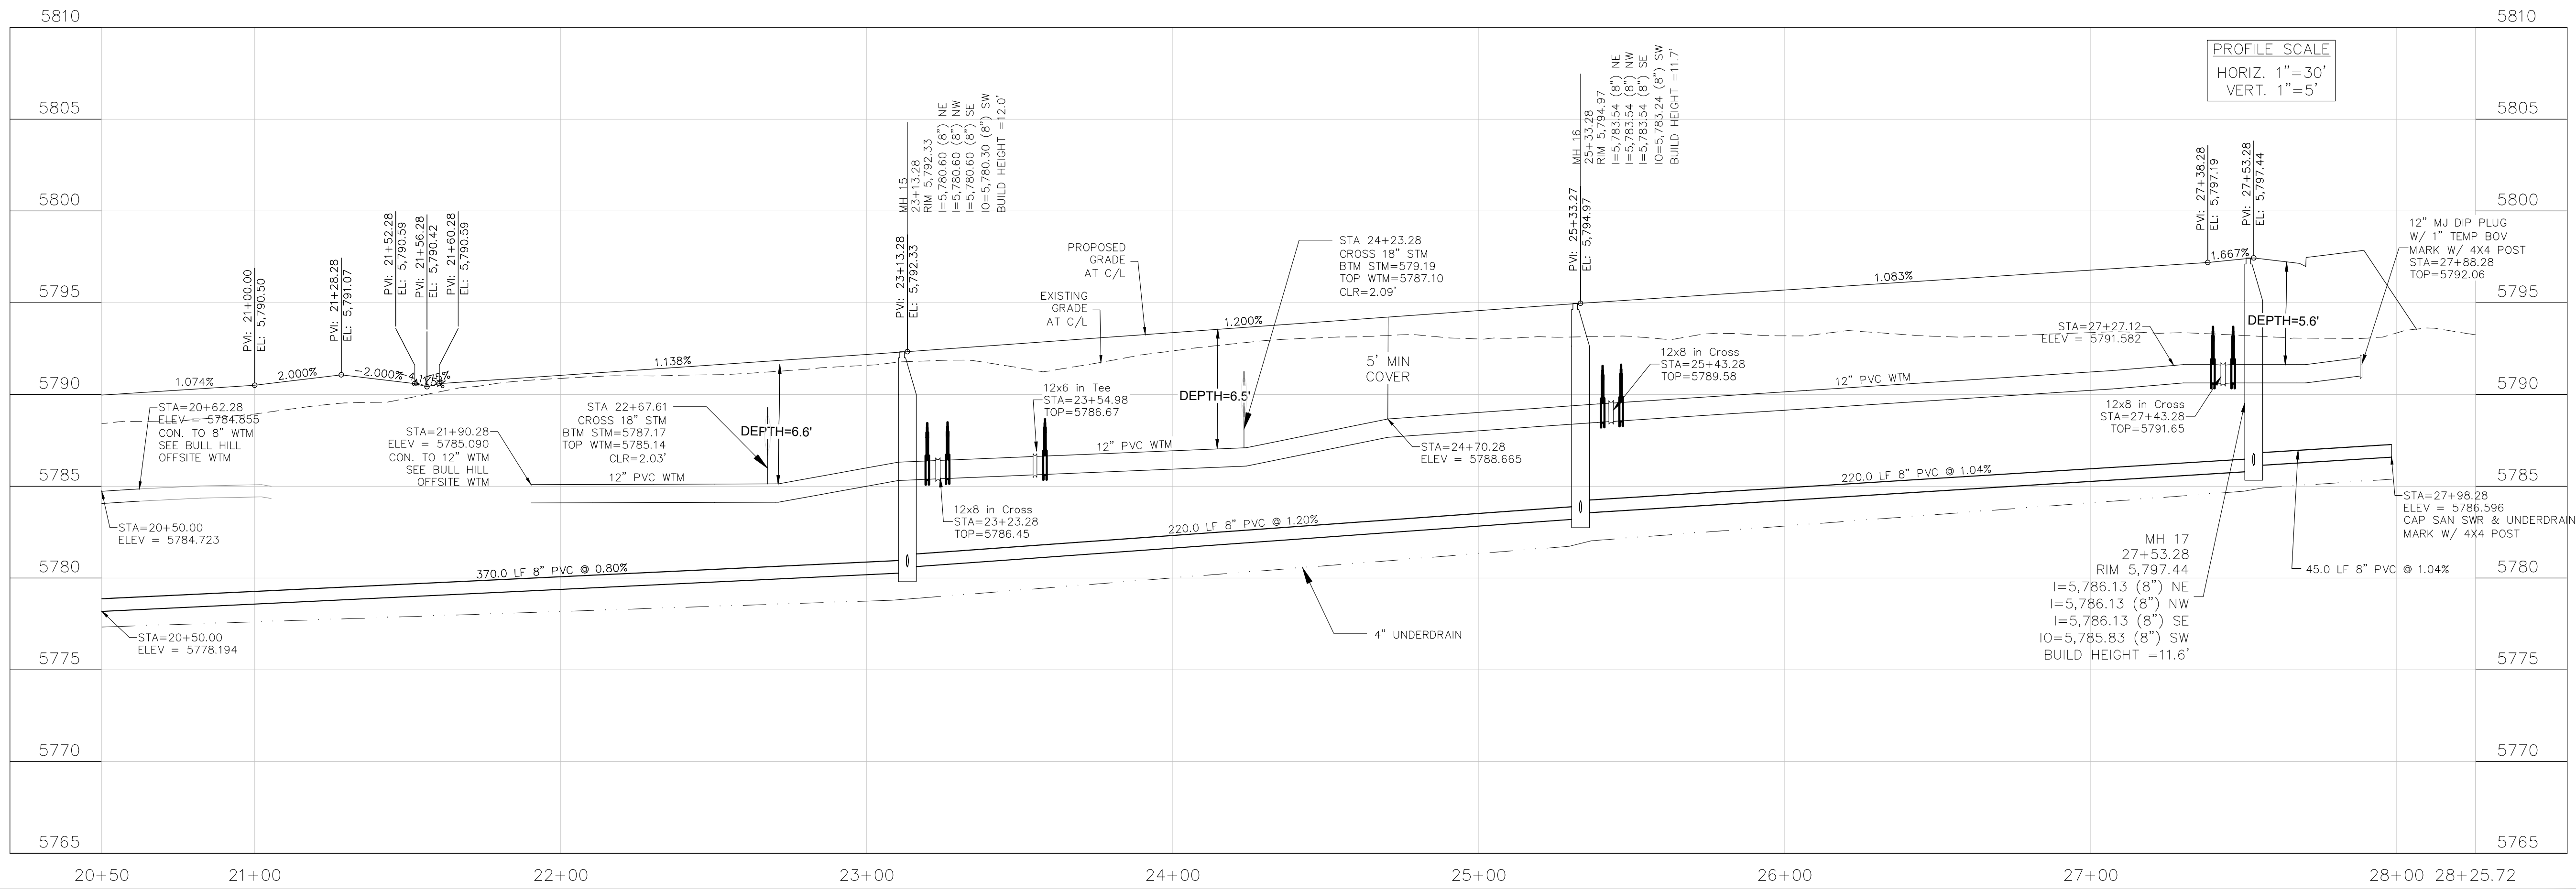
5810
5810
PROFILE SCALE
HORIZ. 1"=30'
VERT. 1"=5'
5805
5805
MH 15
23+13.28
RIM 5,792.33
I=5,780.60 (8") NE
I=5,780.60 (8") NW
I=5,780.60 (8") SE
IO=5,780.30 (8") SW
BUILD HEIGHT =12.0'
MH 16
25+33.28
RIM 5,794.97
I=5,783.54 (8") NE
I=5,783.54 (8") NW
I=5,783.54 (8") SE
IO=5,783.24 (8") SW
BUILD HEIGHT =11.7'
PVI: 27+38.28
EL: 5,797.19
PVI: 27+53.28
EL: 5,797.44
5800
5800
PVI: 21+00.00
EL: 5,790.50
PVI: 21+28.28
EL: 5,791.07
PVI: 21+52.28
EL: 5,790.59
PVI: 21+56.28
EL: 5,790.42
PVI: 21+60.28
EL: 5,790.59
PVI: 23+13.28
EL: 5,792.33
PVI: 25+33.27
EL: 5,794.97
PROPOSED GRADE AT C/L
EXISTING GRADE AT C/L
STA 24+23.28
CROSS 18" STM
BTM STM=579.19
TOP WTM=5787.10
CLR=2.09'
12" MJ DIP PLUG
W/ 1" TEMP BOV
MARK W/ 4X4 POST
STA=27+88.28
TOP=5792.06
1.667%
1.083%
5795
5795
1.200%
DEPTH=5.6'
STA=27+27.12
ELEV = 5791.582
5' MIN COVER
12x8 in Cross
STA=25+43.28
TOP=5789.58
1.074%
2.000%
-2.000%
4.175%
1.138%
12" PVC WTM
5790
5790
STA=20+62.28
ELEV = 5784.855
CON. TO 8" WTM
SEE BULL HILL
OFFSITE WTM
DEPTH=6.6'
DEPTH=6.5'
12x6 in Tee
STA=23+54.98
TOP=5786.67
12x8 in Cross
STA=27+43.28
TOP=5791.65
STA 22+67.61
CROSS 18" STM
BTM STM=5787.17
TOP WTM=5785.14
CLR=2.03'
STA=21+90.28
ELEV = 5785.090
CON. TO 12" WTM
SEE BULL HILL
OFFSITE WTM
12" PVC WTM
12" PVC WTM
STA=24+70.28
ELEV = 5788.665
5785
5785
220.0 LF 8" PVC @ 1.04%
STA=27+98.28
ELEV = 5786.596
CAP SAN SWR & UNDERDRAIN
MARK W/ 4X4 POST
12" PVC WTM
STA=20+50.00
ELEV = 5784.723
12x8 in Cross
STA=23+23.28
TOP=5786.45
220.0 LF 8" PVC @ 1.20%
MH 17
27+53.28
RIM 5,797.44
I=5,786.13 (8") NE
I=5,786.13 (8") NW
I=5,786.13 (8") SE
IO=5,785.83 (8") SW
BUILD HEIGHT =11.6'
5780
370.0 LF 8" PVC @ 0.80%
45.0 LF 8" PVC @ 1.04%
5780
STA=20+50.00
ELEV = 5778.194
4" UNDERDRAIN
5775
5775
5770
5770
5765
5765
20+50
21+00
22+00
23+00
24+00
25+00
26+00
27+00
28+00
28+25.72